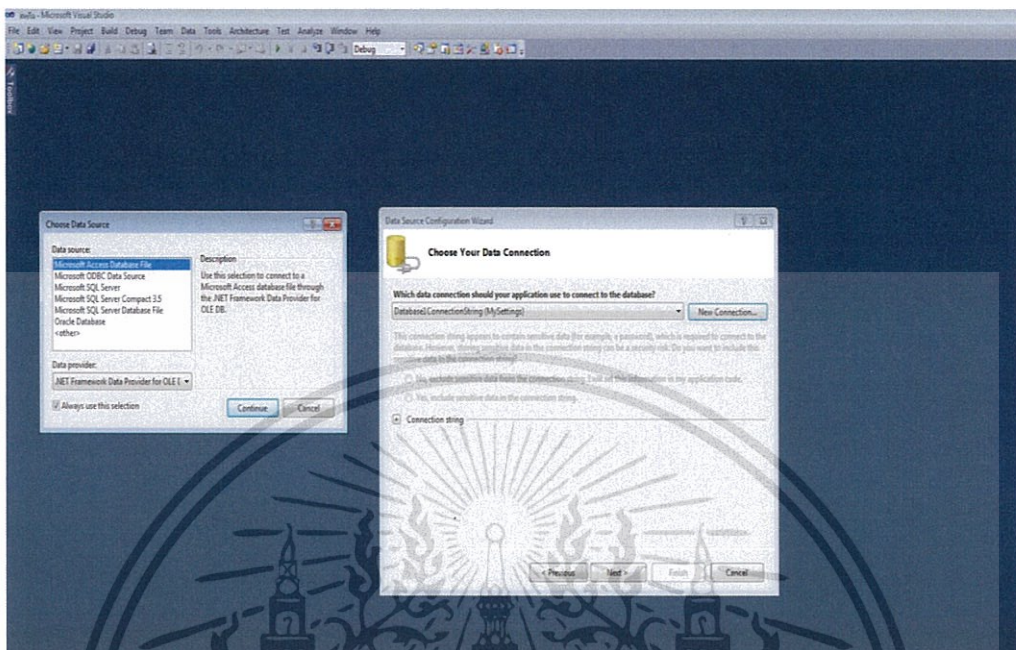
ws - Microsoft Visual Studio
File Edit View Project Build Debug Team Data Tools Architecture Test Analyze Window Help
Debug
Toolbox

Choose Data Source
Data source:
Microsoft Access Database File
Microsoft ODBC Data Source
Microsoft SQL Server
Microsoft SQL Server Compact 3.5
Microsoft SQL Server Database File
Oracle Database
<other>
Description
Use this selection to connect to a Microsoft Access database file through the .NET Framework Data Provider for OLE DB.
Data provider:
.NET Framework Data Provider for OLE [
Always use this selection
Continue
Cancel

Data Source Configuration Wizard
Choose Your Data Connection
Which data connection should your application use to connect to the database?
Database1ConnectionString (MySettings)
New Connection...
This connection string appears to contain sensitive data (for example, a password), which is required to connect to the database. However, storing sensitive data in the connection string can be a security risk. Do you want to include this sensitive data in the connection string?
No, exclude sensitive data from the connection string. I will set this information in my application code.
Yes, include sensitive data in the connection string.
Connection string
< Previous
Next >
Finish
Cancel